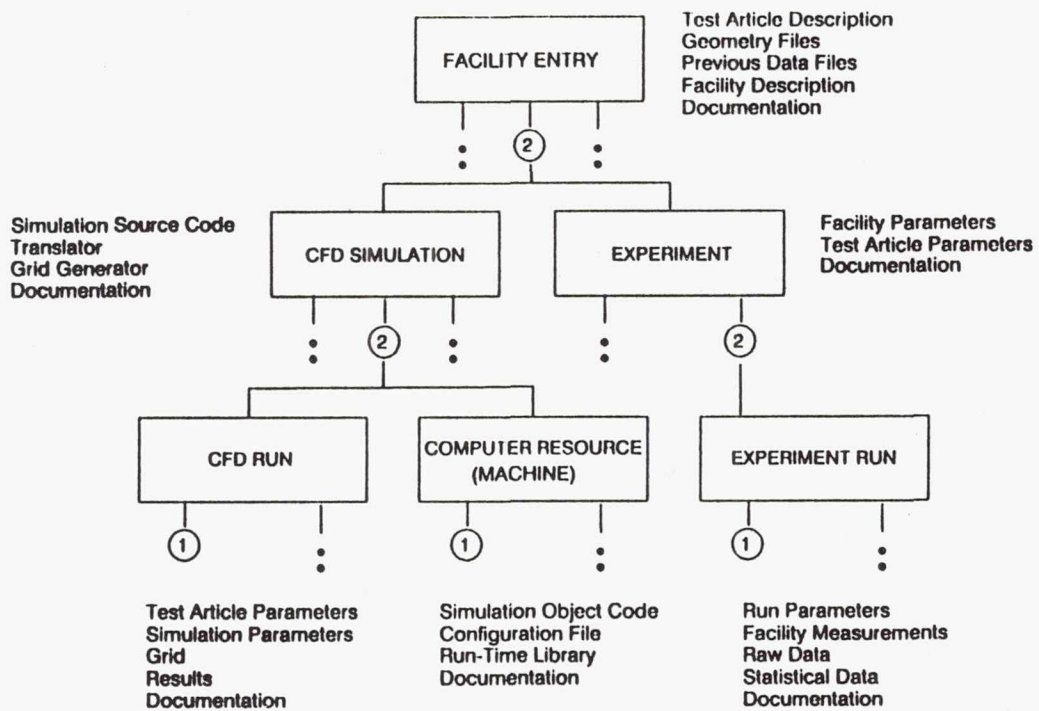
FACILITY ENTRY

Test Article Description
Geometry Files
Previous Data Files
Facility Description
Documentation

2

Simulation Source Code
Translator
Grid Generator
Documentation

CFD SIMULATION

EXPERIMENT

Facility Parameters
Test Article Parameters
Documentation

2

2

CFD RUN

COMPUTER RESOURCE (MACHINE)

EXPERIMENT RUN

1

1

1

Test Article Parameters
Simulation Parameters
Grid
Results
Documentation

Simulation Object Code
Configuration File
Run-Time Library
Documentation

Run Parameters
Facility Measurements
Raw Data
Statistical Data
Documentation